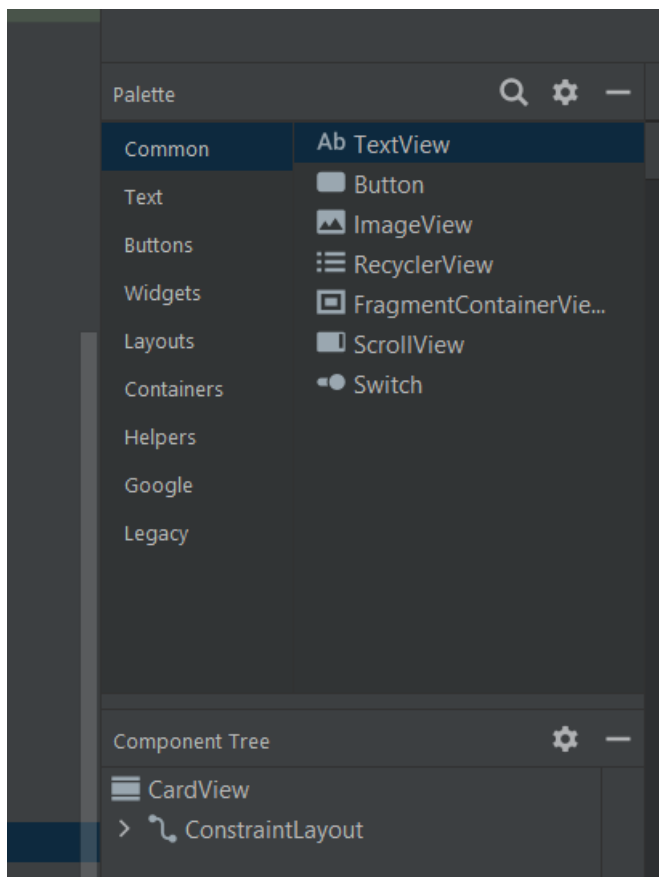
Palette

Common
Text
Buttons
Widgets
Layouts
Containers
Helpers
Google
Legacy

Ab TextView
Button
ImageView
RecyclerView
FragmentContainerVie...
ScrollView
Switch

Component Tree

CardView
ConstraintLayout